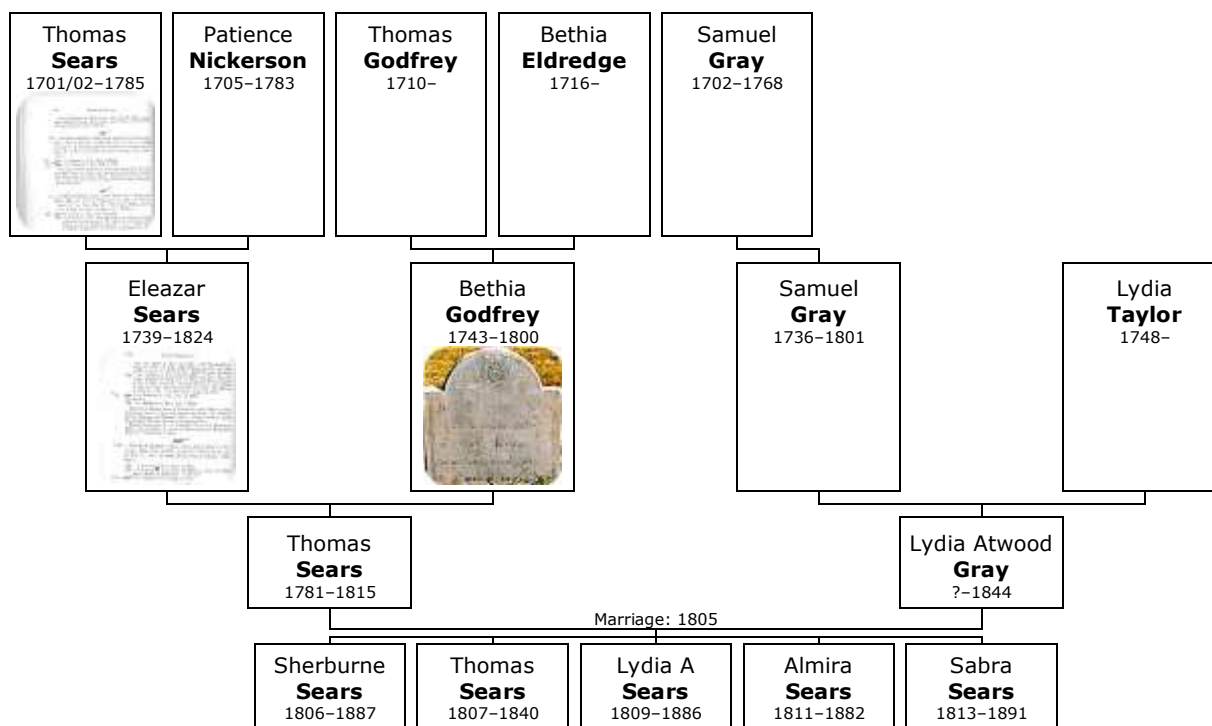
Thomas
**Sears**
1701/02–1785

Patience
**Nickerson**
1705–1783

Thomas
**Godfrey**
1710–

Bethia
**Eldredge**
1716–

Samuel
**Gray**
1702–1768

Eleazar
**Sears**
1739–1824

Bethia
**Godfrey**
1743–1800

Samuel
**Gray**
1736–1801

Lydia
**Taylor**
1748–

Thomas
**Sears**
1781–1815

Lydia Atwood
**Gray**
?–1844

Marriage: 1805

Sherburne
**Sears**
1806–1887

Thomas
**Sears**
1807–1840

Lydia A
**Sears**
1809–1886

Almira
**Sears**
1811–1882

Sabra
**Sears**
1813–1891